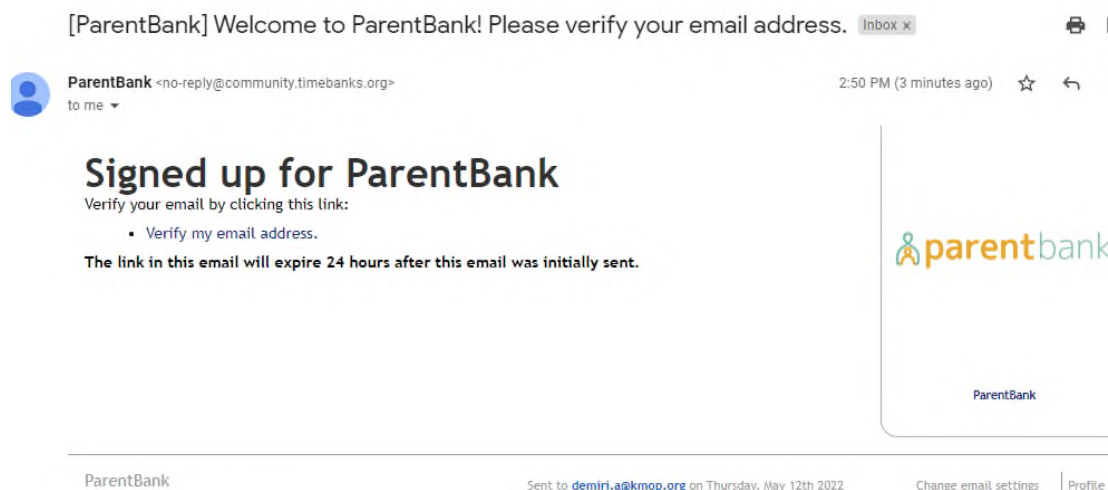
[ParentBank] Welcome to ParentBank! Please verify your email address. Inbox ×

ParentBank <no-reply@community.timebanks.org>
to me

2:50 PM (3 minutes ago)

Signed up for ParentBank

Verify your email by clicking this link:

- Verify my email address.

The link in this email will expire 24 hours after this email was initially sent.

parentbank

ParentBank

ParentBank

Sent to demiri.a@kmop.org on Thursday, May 12th 2022

Change email settings | Profile